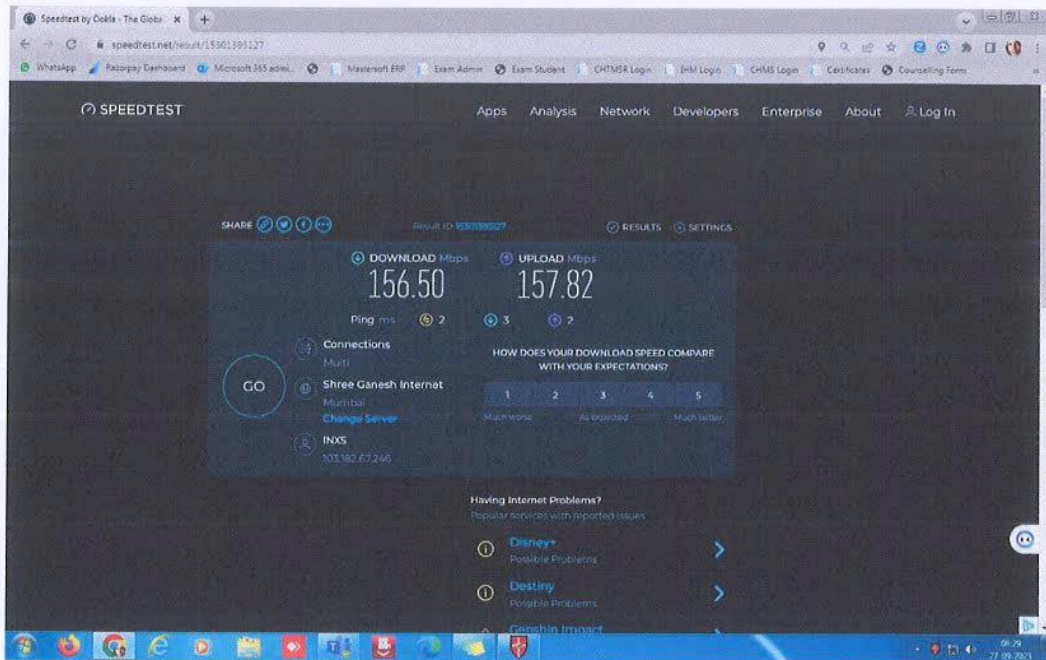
Speedtest by Ookla - The Globa ×

speedtest.net/result/15361393127

WhatsApp Razorpay Dashboard Microsoft 365 admi... Mastersoft ERP Exam Admin Exam Student CHTMSR Login IHM Login CHMS Login Certificates Counselling Form

SPEEDTEST

Apps Analysis Network Developers Enterprise About Log In

SHARE

Result ID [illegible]

RESULTS SETTINGS

DOWNLOAD Mbps
156.50

UPLOAD Mbps
157.82

Ping ms 2 3 2

GO

Connections
Multi

Shree Ganesh Internet
Mumbai
Change Server

INXS
103.182.67.246

HOW DOES YOUR DOWNLOAD SPEED COMPARE WITH YOUR EXPECTATIONS?

1 2 3 4 5

Much worse As expected Much better

Having Internet Problems?
Popular services with reported issues

Disney+
Possible Problems

Destiny
Possible Problems

Genshin Impact

06:29
21-09-2023